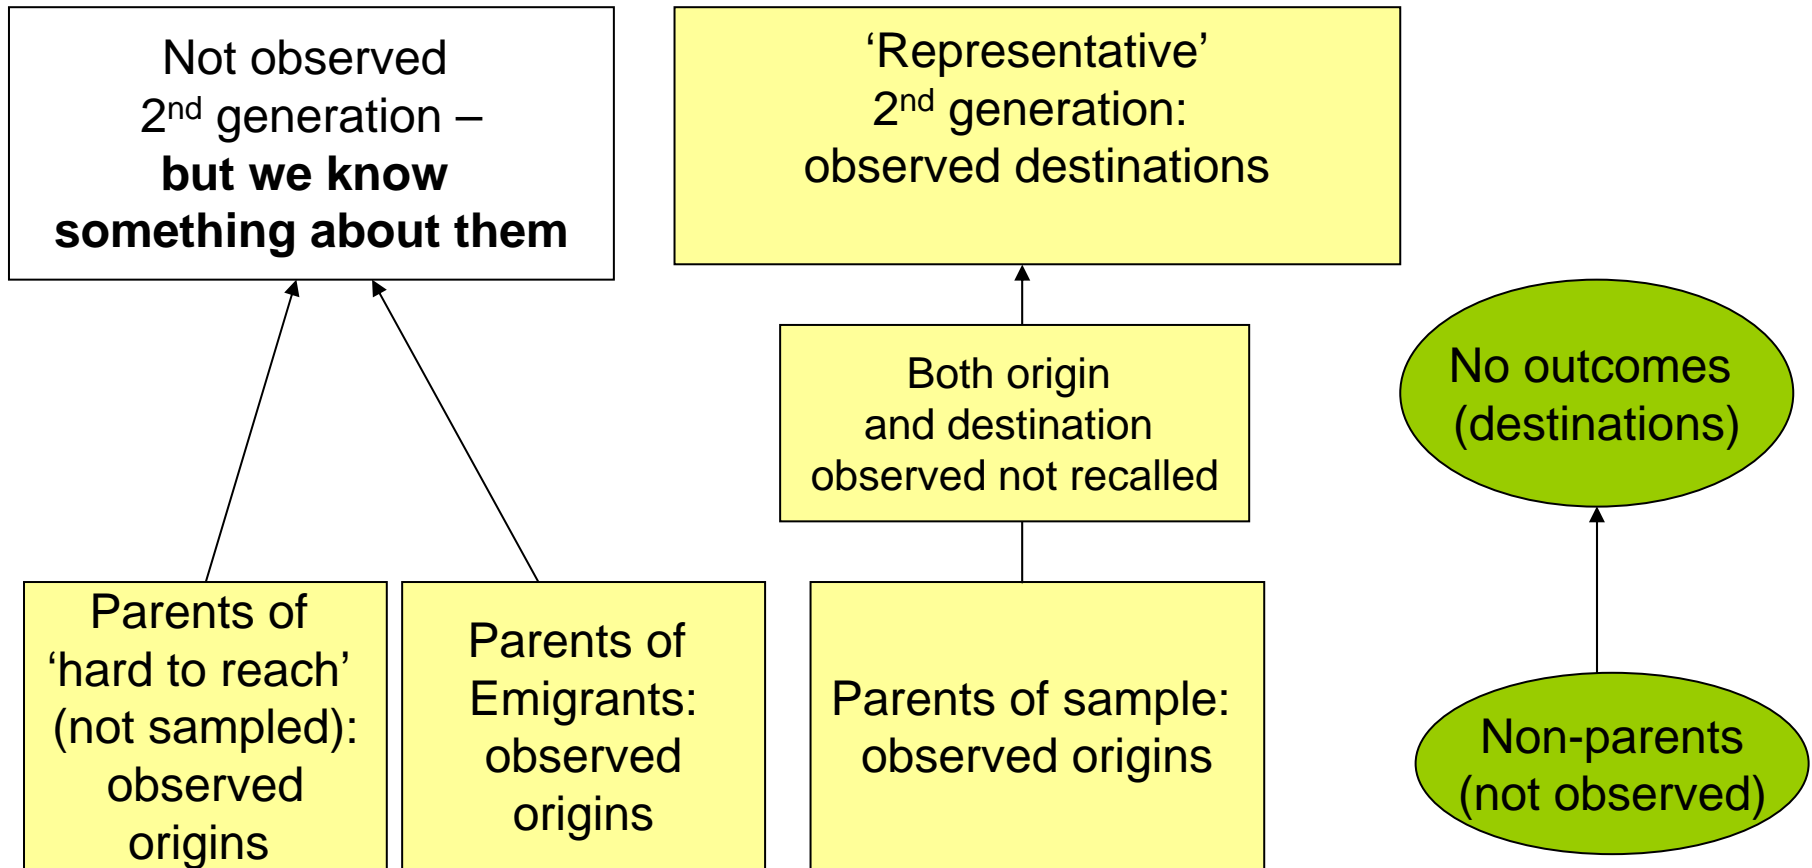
Not observed
2$^{nd}$ generation –
**but we know something about them**

‘Representative’
2$^{nd}$ generation:
observed destinations

Both origin and destination observed not recalled

No outcomes (destinations)

Parents of ‘hard to reach’ (not sampled): observed origins

Parents of Emigrants: observed origins

Parents of sample: observed origins

Non-parents (not observed)